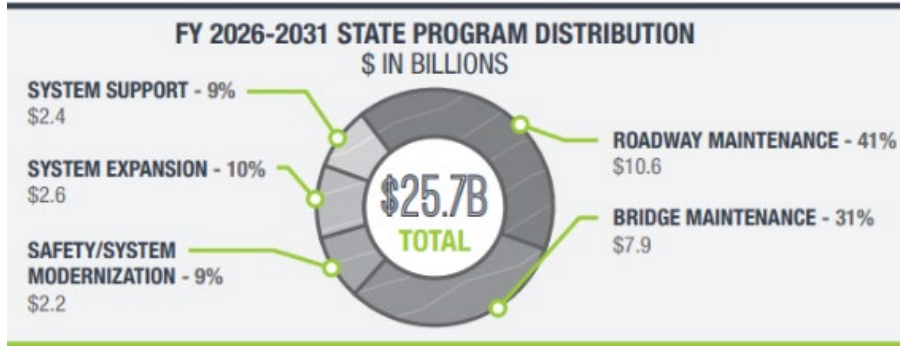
FY 2026-2031 STATE PROGRAM DISTRIBUTION
$ IN BILLIONS

SYSTEM SUPPORT - 9%
$2.4

SYSTEM EXPANSION - 10%
$2.6

SAFETY/SYSTEM MODERNIZATION - 9%
$2.2

$25.7B
TOTAL

ROADWAY MAINTENANCE - 41%
$10.6

BRIDGE MAINTENANCE - 31%
$7.9